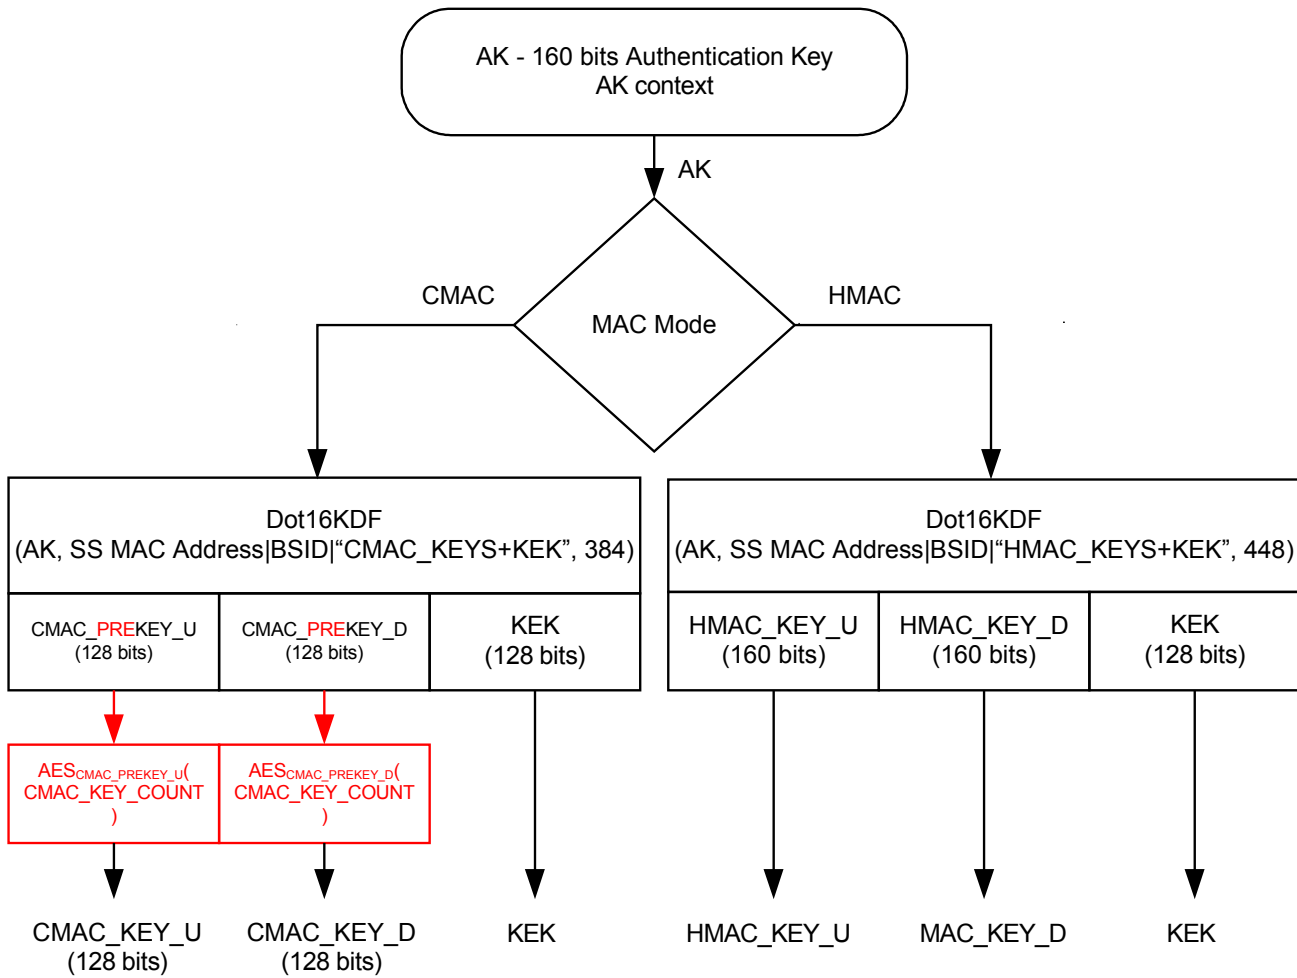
AK - 160 bits Authentication Key
AK context

AK

CMAC

MAC Mode

HMAC

Dot16KDF
(AK, SS MAC Address|BSID|“CMAC_KEYS+KEK”, 384)

| CMAC_PREKEY_U (128 bits) | CMAC_PREKEY_D (128 bits) | KEK (128 bits) |
|---|---|---|

Dot16KDF
(AK, SS MAC Address|BSID|“HMAC_KEYS+KEK”, 448)

| HMAC_KEY_U (160 bits) | HMAC_KEY_D (160 bits) | KEK (128 bits) |
|---|---|---|

AES$_{CMAC\_PREKEY\_U}$( CMAC_KEY_COUNT )

AES$_{CMAC\_PREKEY\_D}$( CMAC_KEY_COUNT )

CMAC_KEY_U
(128 bits)

CMAC_KEY_D
(128 bits)

KEK

HMAC_KEY_U

MAC_KEY_D

KEK